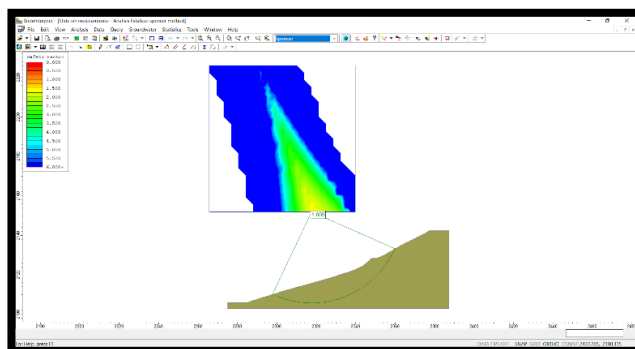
Slide Interpret - [Slide on respostawa - Analisis Sdadeus (spencer method)]
File Edit View Analysis Data Query Groundwater Statistics Tools Window Help
spencer
Safety Factor
0.000
0.500
1.000
1.500
2.000
2.500
3.000
3.500
4.000
4.500
5.000
5.500
6.000+
1.600
2300
2320
2340
2360
2380
2400
2420
2440
2460
2480
2500
For Help, press F1
SNAP GRID ORTHO OSNAP